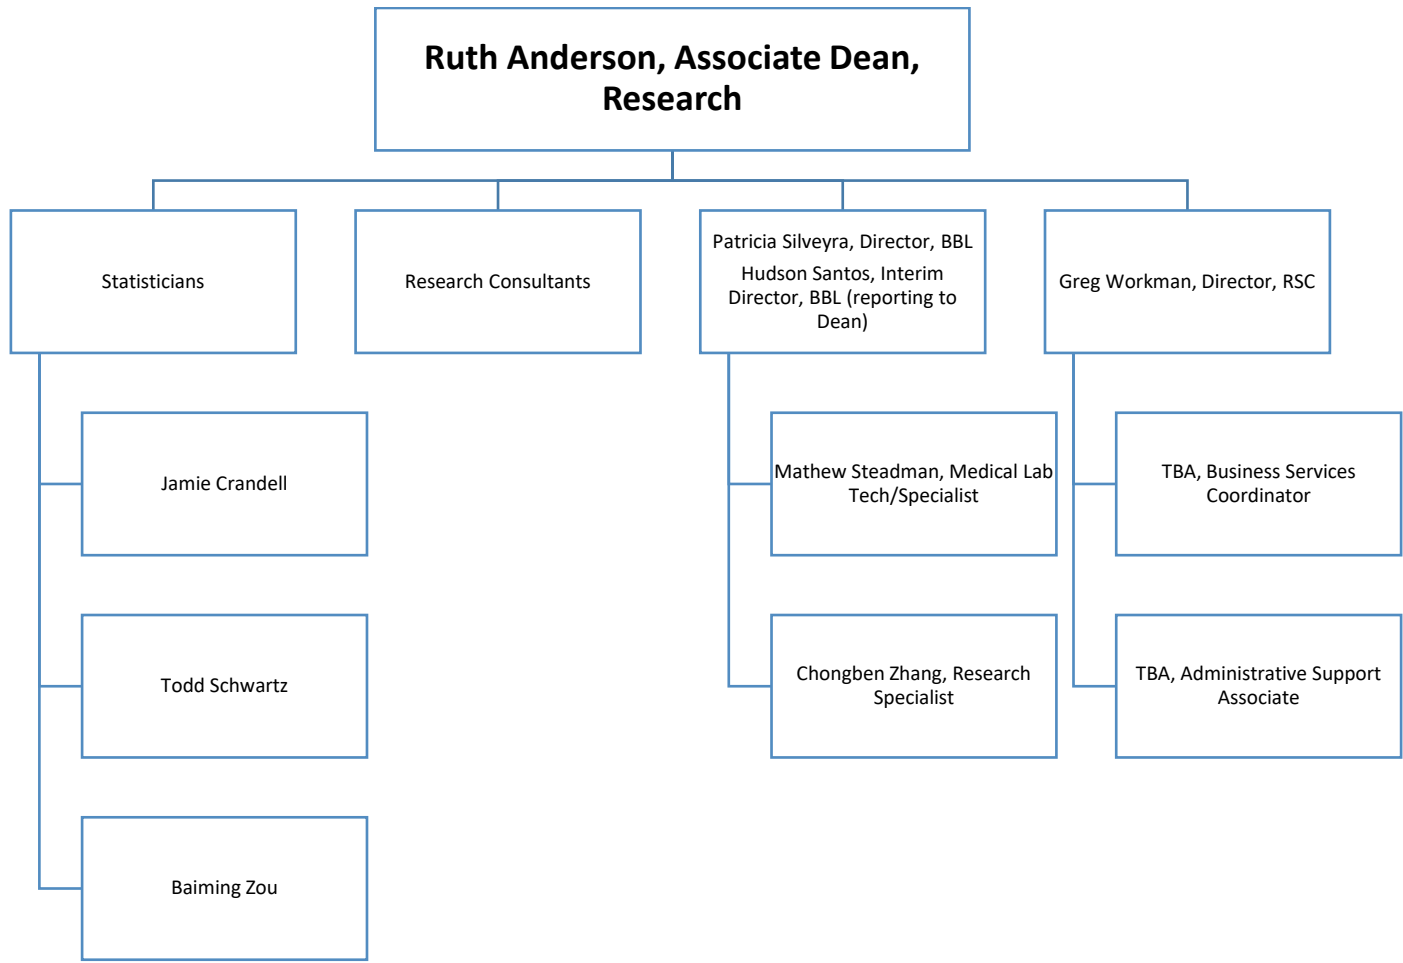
Ruth Anderson, Associate Dean, Research

Statisticians

Research Consultants

Patricia Silveyra, Director, BBL

Hudson Santos, Interim Director, BBL (reporting to Dean)

Greg Workman, Director, RSC

Jamie Crandell

Todd Schwartz

Baiming Zou

Mathew Steadman, Medical Lab Tech/Specialist

Chongben Zhang, Research Specialist

TBA, Business Services Coordinator

TBA, Administrative Support Associate